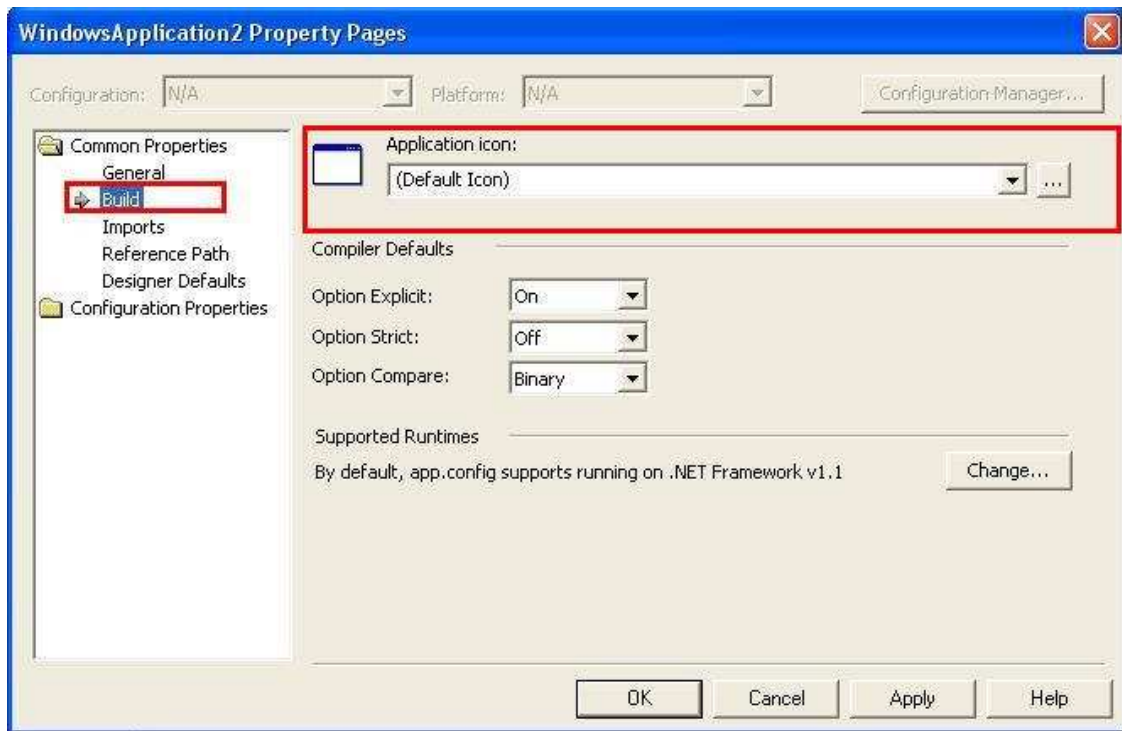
WindowsApplication2 Property Pages

Configuration: N/A

Platform: N/A

Configuration Manager...

Common Properties
General
Build
Imports
Reference Path
Designer Defaults
Configuration Properties

Application icon:

(Default Icon)

...

Compiler Defaults

Option Explicit: On

Option Strict: Off

Option Compare: Binary

Supported Runtimes

By default, app.config supports running on .NET Framework v1.1

Change...

OK

Cancel

Apply

Help